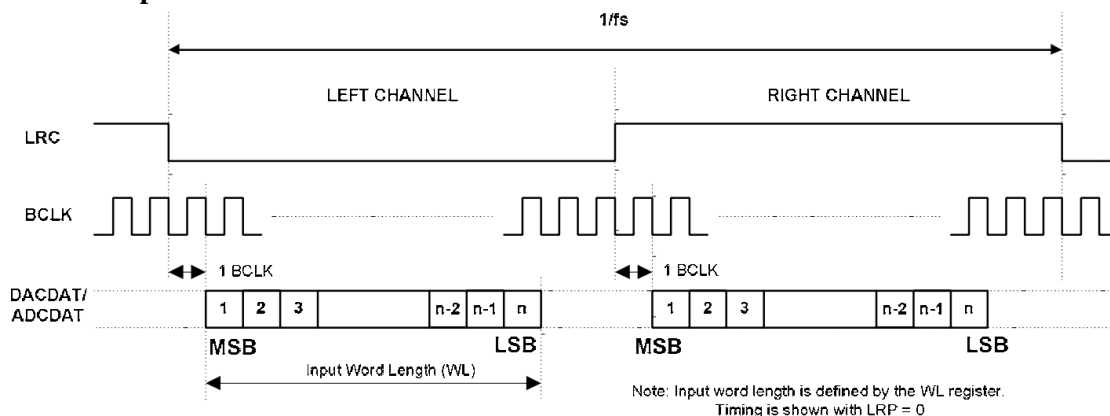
1/fs

LEFT CHANNEL

RIGHT CHANNEL

LRC

BCLK

1 BCLK

1 BCLK

DACDAT/ ADCDAT

1 2 3 n-2 n-1 n

1 2 3 n-2 n-1 n

MSB

LSB

MSB

LSB

Input Word Length (WL)

Note: Input word length is defined by the WL register. Timing is shown with LRP = 0